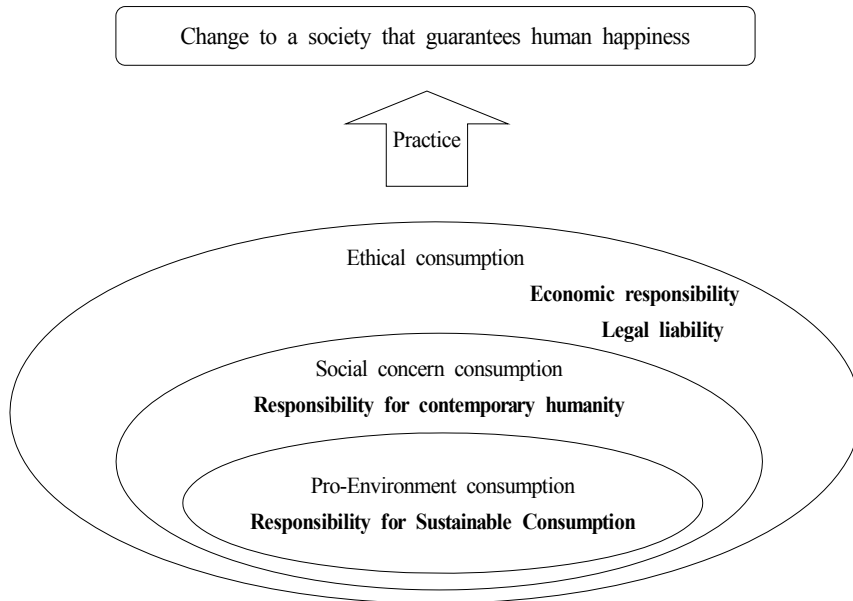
Change to a society that guarantees human happiness

Practice

Ethical consumption

**Economic responsibility**

**Legal liability**

Social concern consumption

**Responsibility for contemporary humanity**

Pro-Environment consumption

**Responsibility for Sustainable Consumption**